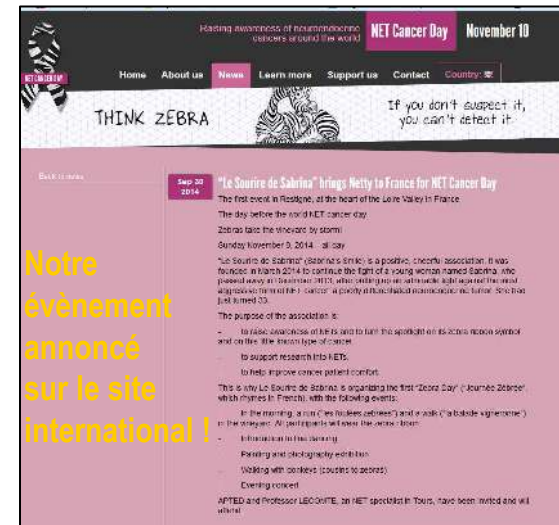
NET CANCER DAY

Raising awareness of neuroendocrine cancers around the world

NET Cancer Day

November 10

Home About us News Learn more Support us Contact Country: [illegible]

THINK ZEBRA

If you don't suspect it, you can't detect it

Back to news

Sep 30 2014

"Le Sourire de Sabrina" brings Netty to France for NET Cancer Day

The first event in Restigné, at the heart of the Loire Valley in France.

The day before the world NET cancer day

Zebras take the vineyard by storm!

Sunday November 9, 2014 ... all day

"Le Sourire de Sabrina" (Sabrina's Smile) is a positive, cheerful association. It was founded in March 2014 to continue the fight of a young woman named Sabrina, who passed away in December 2013, after putting up an admirable fight against the most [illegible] form of NET cancer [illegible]. She had just turned 33.

The purpose of the association is:

– to raise awareness of NETs and to turn the spotlight on its iconic zebra symbol and on this little known type of cancer.

– to support research into NETs.

– to help improve cancer patient comfort.

This is why Le Sourire de Sabrina is organizing the first "Zebra Day" ("Journée Zèbrée", which rhymes in French), with the following events:

In the morning, a run ("les foulées zébrées") and a walk ("la balade vigneronne") in the vineyard. All participants will wear the zebra's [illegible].

– Information on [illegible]

– Painting and photography exhibition

– Walking with donkeys (cousins to zebras)

– Evening concert

APTED and Professor LECOMTE, an NET specialist in Tours, have been invited and will attend.

Notre évènement annoncé sur le site international !